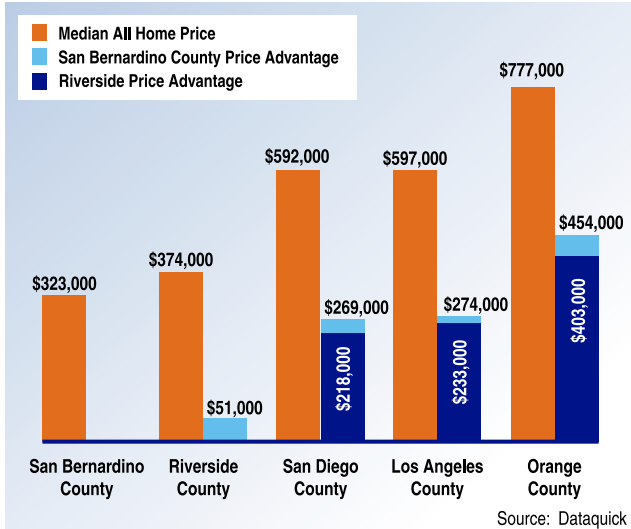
Median All Home Price
San Bernardino County Price Advantage
Riverside Price Advantage

$323,000
$374,000
$51,000
$592,000
$269,000
$218,000
$597,000
$274,000
$233,000
$777,000
$454,000
$403,000

San Bernardino County
Riverside County
San Diego County
Los Angeles County
Orange County

Source: Dataquick